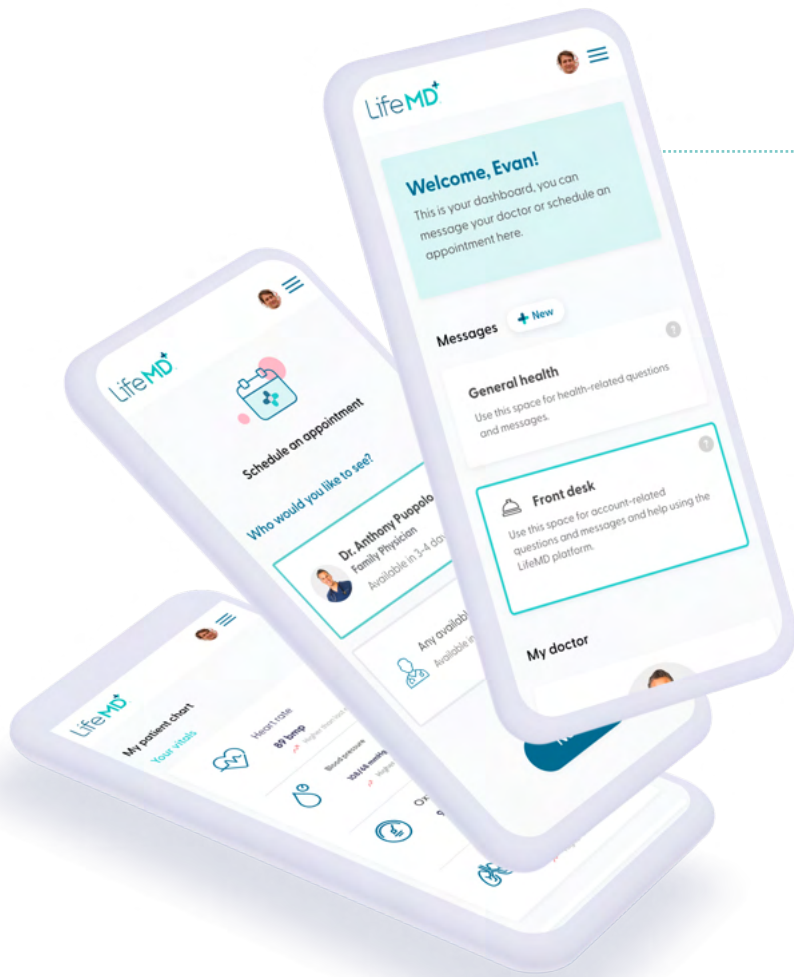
LifeMD

Welcome, Evan!

This is your dashboard, you can message your doctor or schedule an appointment here.

Messages + New

General health

Use this space for health-related questions and messages.

Front desk

Use this space for account-related questions and messages and help using the LifeMD platform.

My doctor

LifeMD

Schedule an appointment

Who would you like to see?

Dr. Anthony Puopolo

Family Physician

Available in 3-4 days

Any available

Available in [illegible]

LifeMD

My patient chart

Your vitals

Heart rate

89 bpm

Blood pressure

108/68 mmHg

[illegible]